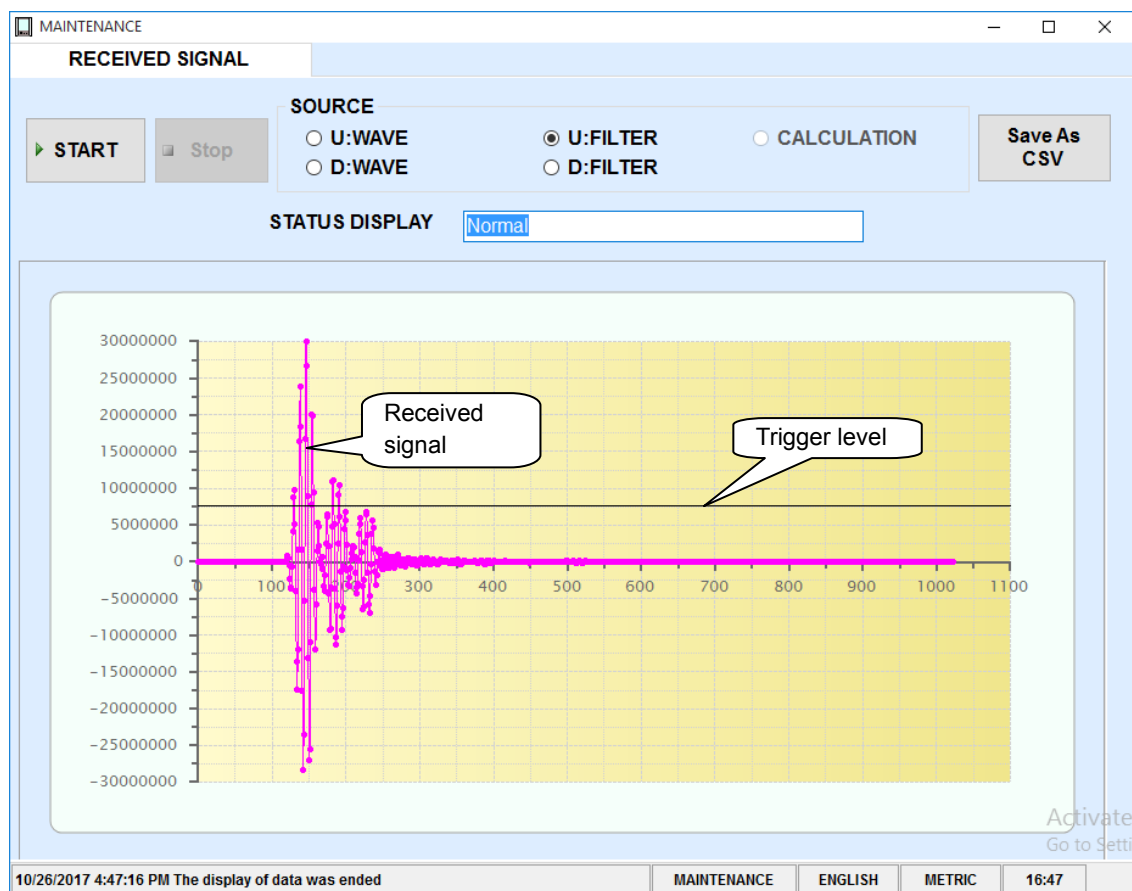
MAINTENANCE

RECEIVED SIGNAL

START Stop

SOURCE
U:WAVE U:FILTER CALCULATION
D:WAVE D:FILTER

Save As CSV

STATUS DISPLAY Normal

30000000
25000000
20000000
15000000
10000000
5000000
0
-5000000
-10000000
-15000000
-20000000
-25000000
-30000000

0 100 200 300 400 500 600 700 800 900 1000 1100

Received signal

Trigger level

Activate
Go to Setti

10/26/2017 4:47:16 PM The display of data was ended | MAINTENANCE | ENGLISH | METRIC | 16:47